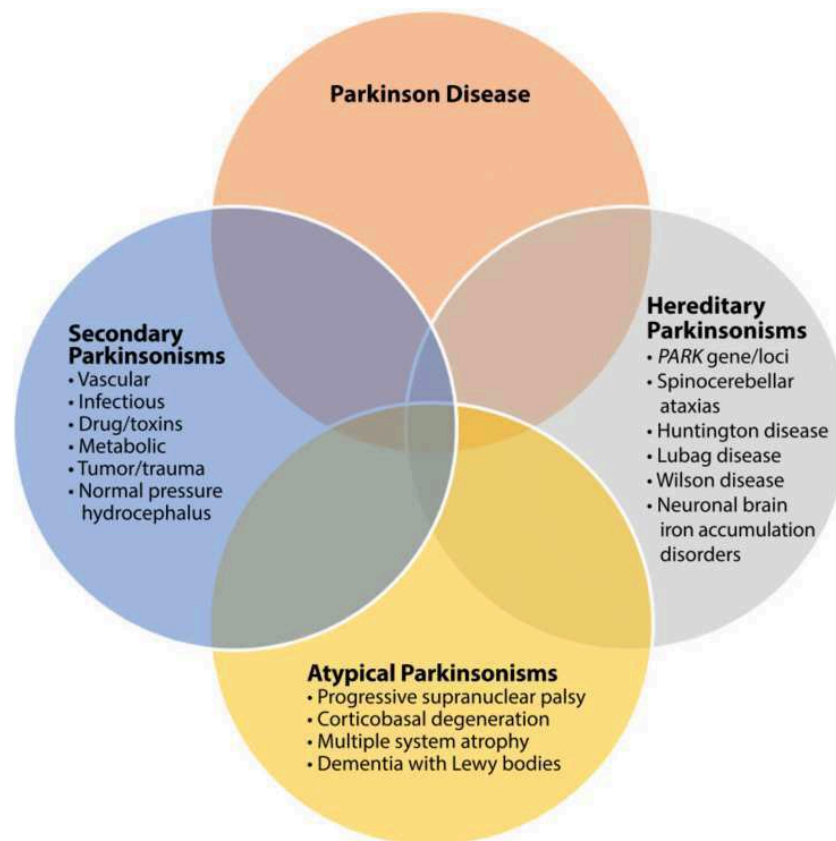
Parkinson Disease

Secondary Parkinsonisms
• Vascular
• Infectious
• Drug/toxins
• Metabolic
• Tumor/trauma
• Normal pressure hydrocephalus

Hereditary Parkinsonisms
• PARK gene/loci
• Spinocerebellar ataxias
• Huntington disease
• Lubag disease
• Wilson disease
• Neuronal brain iron accumulation disorders

Atypical Parkinsonisms
• Progressive supranuclear palsy
• Corticobasal degeneration
• Multiple system atrophy
• Dementia with Lewy bodies